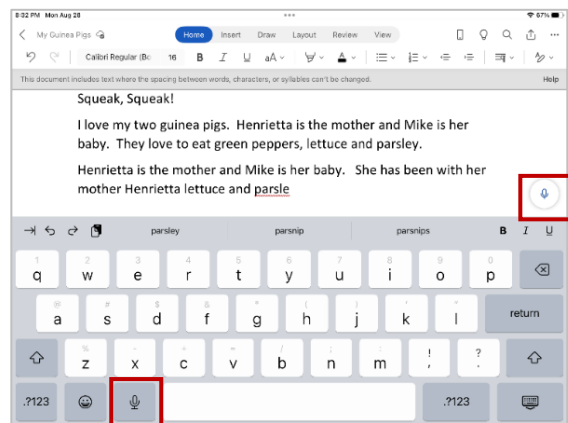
8:02 PM Mon Aug 28
67%

My Guinea Pigs

Home Insert Draw Layout Review View

Calibri Regular (Bo 16 B I U

This document includes text where the spacing between words, characters, or syllables can't be changed.

Help

Squeak, Squeak!

I love my two guinea pigs. Henrietta is the mother and Mike is her baby. They love to eat green peppers, lettuce and parsley.

Henrietta is the mother and Mike is her baby. She has been with her mother Henrietta lettuce and parsle

parsley parsnip parsnips B I U

q w e r t y u i o p
a s d f g h j k l return
z x c v b n m ! ?
.?123 .?123